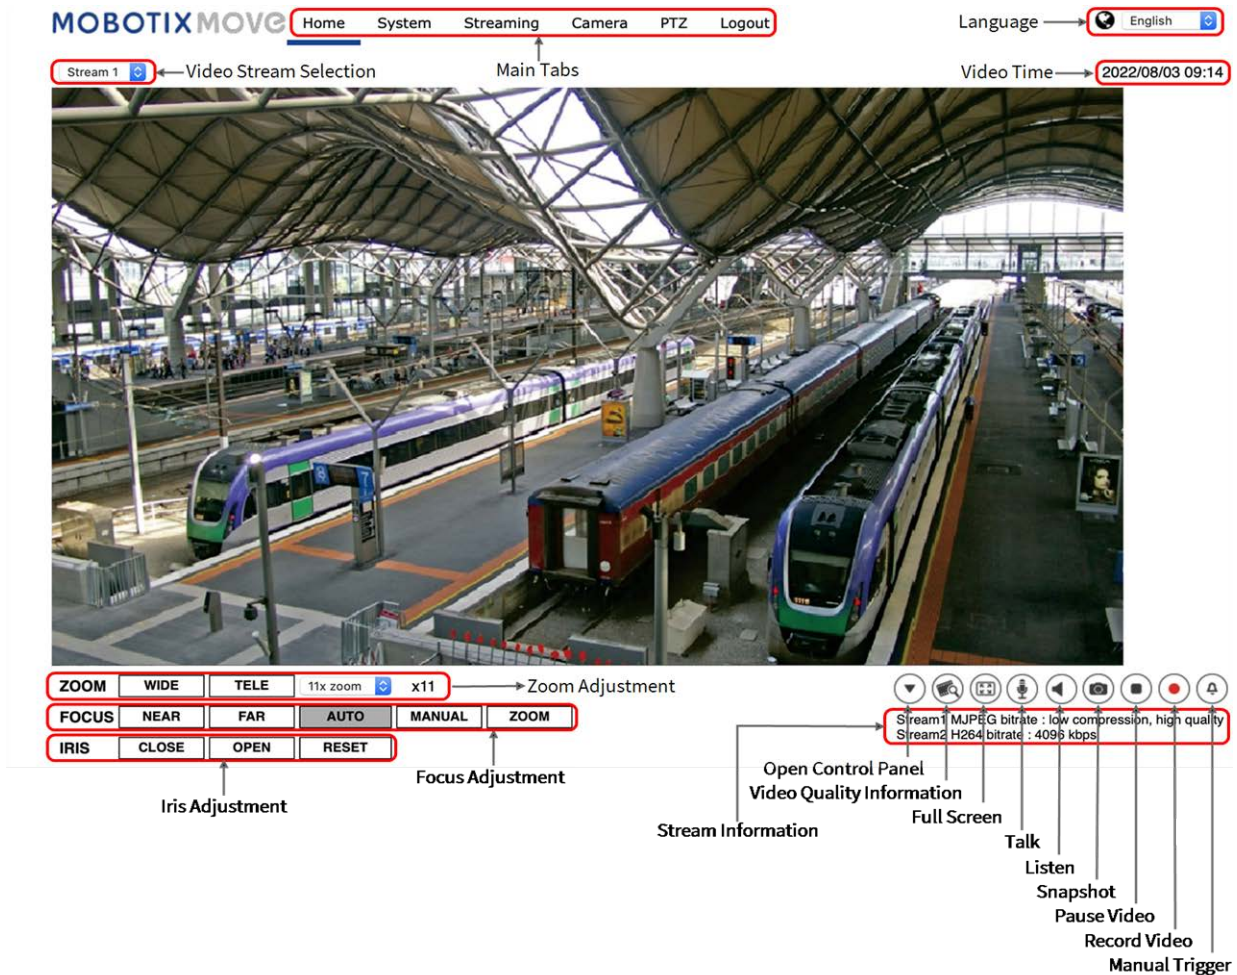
MOBOTIX MOVE

Home System Streaming Camera PTZ Logout

Language English

Main Tabs

Stream 1 Video Stream Selection

Video Time 2022/08/03 09:14

ZOOM WIDE TELE 11x zoom x11 Zoom Adjustment

FOCUS NEAR FAR AUTO MANUAL ZOOM

IRIS CLOSE OPEN RESET

Stream1 MJPEG bitrate : low compression, high quality
Stream2 H264 bitrate : 4096 kbps

Focus Adjustment

Iris Adjustment

Open Control Panel
Video Quality Information
Full Screen
Stream Information
Talk
Listen
Snapshot
Pause Video
Record Video
Manual Trigger